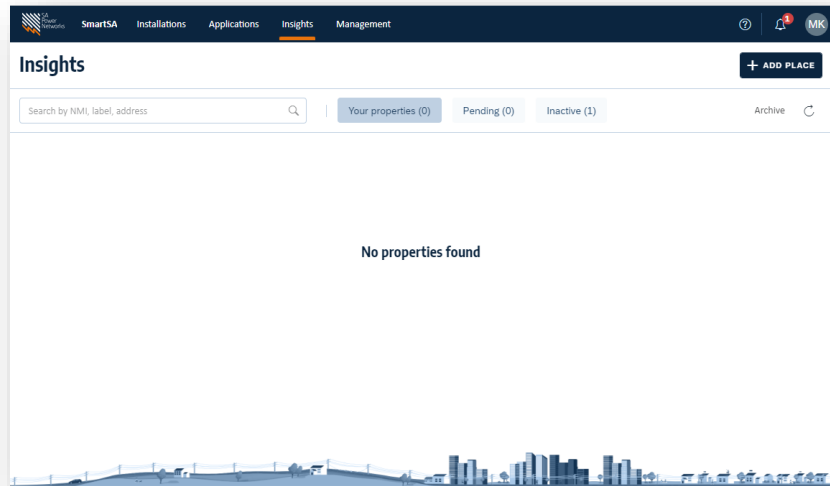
SA Power Networks SmartSA Installations Applications Insights Management

? 1 MK

Insights

+ ADD PLACE

Search by NMI, label, address

Your properties (0) Pending (0) Inactive (1)

Archive

No properties found